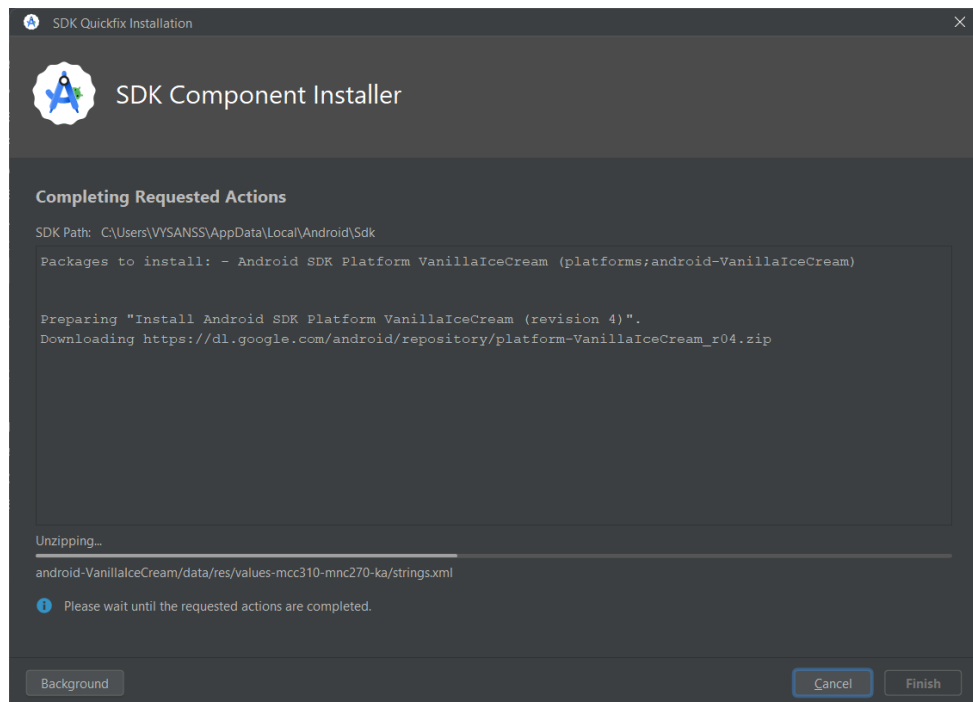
SDK Quickfix Installation

SDK Component Installer

Completing Requested Actions

SDK Path: C:\Users\VYSANSS\AppData\Local\Android\Sdk

Packages to install: - Android SDK Platform VanillaIceCream (platforms;android-VanillaIceCream)

Preparing "Install Android SDK Platform VanillaIceCream (revision 4)".
Downloading https://dl.google.com/android/repository/platform-VanillaIceCream_r04.zip

Unzipping...

android-VanillaIceCream/data/res/values-mcc310-mnc270-ka/strings.xml

Please wait until the requested actions are completed.

Background

Cancel

Finish